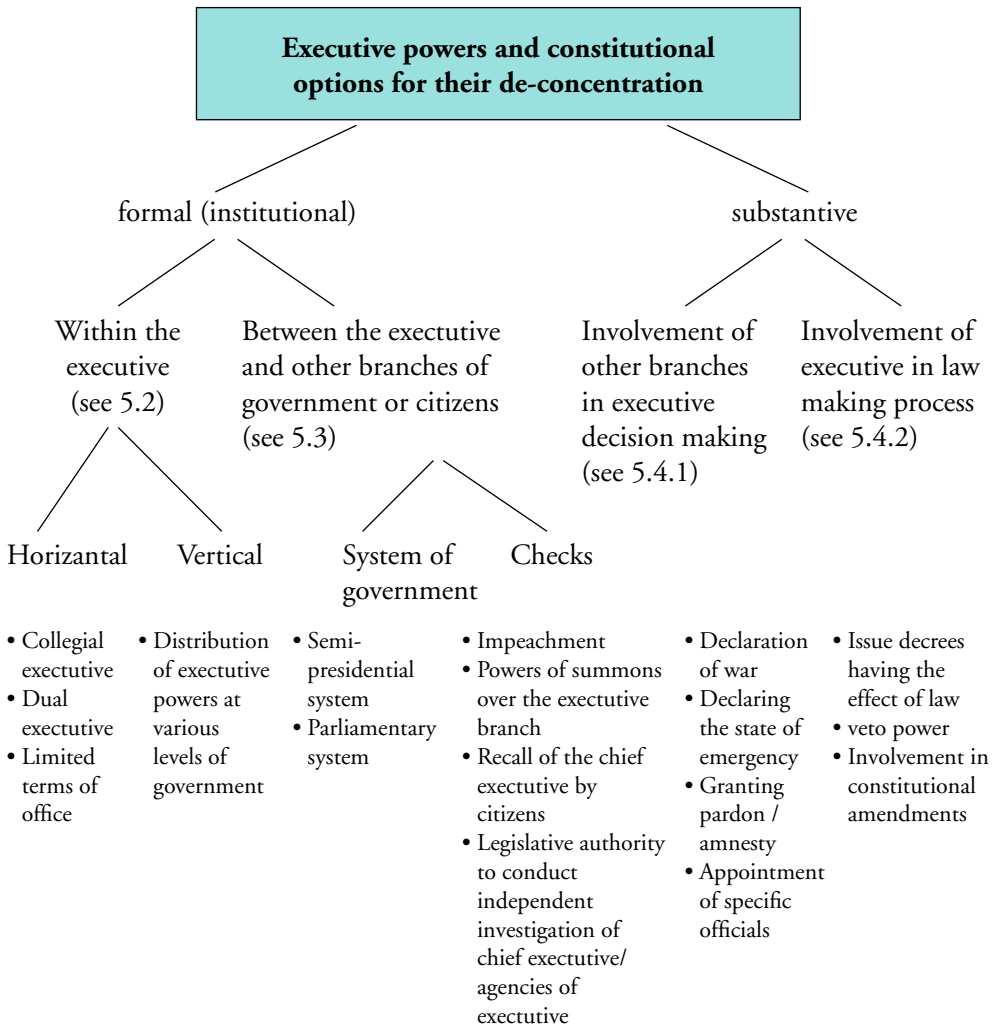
**Executive powers and constitutional options for their de-concentration**

formal (institutional)

substantive

Within the executive (see 5.2)

Between the exectutive and other branches of government or citizens (see 5.3)

Involvement of other branches in executive decision making (see 5.4.1)

Involvement of executive in law making process (see 5.4.2)

Horizantal

Vertical

System of government

Checks

• Collegial executive
• Dual executive
• Limited terms of office

• Distribution of executive powers at various levels of government

• Semi-presidential system
• Parliamentary system

• Impeachment
• Powers of summons over the executive branch
• Recall of the chief executive by citizens
• Legislative authority to conduct independent investigation of chief executive/ agencies of executive

• Declaration of war
• Declaring the state of emergency
• Granting pardon / amnesty
• Appointment of specific officials

• Issue decrees having the effect of law
• veto power
• Involvement in constitutional amendments